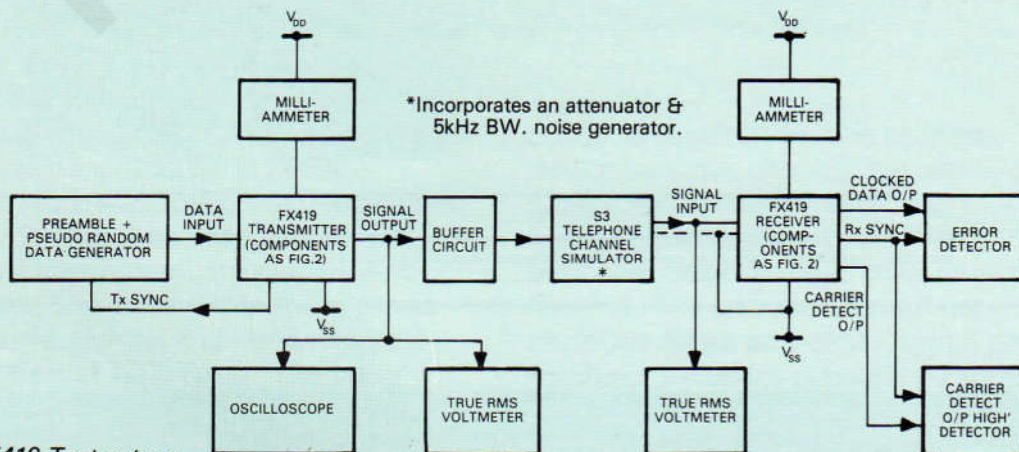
$V_{DD}$

MILLI-AMMETER

*Incorporates an attenuator & 5kHz BW. noise generator.

$V_{DD}$

MILLI-AMMETER

PREAMBLE + PSEUDO RANDOM DATA GENERATOR

DATA INPUT

FX419 TRANSMITTER (COMPONENTS AS FIG.2)

SIGNAL OUTPUT

BUFFER CIRCUIT

S3 TELEPHONE CHANNEL SIMULATOR *

SIGNAL INPUT

FX419 RECEIVER (COMPONENTS AS FIG. 2)

CLOCKED DATA O/P

Rx SYNC

ERROR DETECTOR

Tx SYNC

$V_{SS}$

CARRIER DETECT O/P

$V_{SS}$

OSCILLOSCOPE

TRUE RMS VOLTMETER

TRUE RMS VOLTMETER

CARRIER DETECT O/P HIGH' DETECTOR

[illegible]419 Test set-up